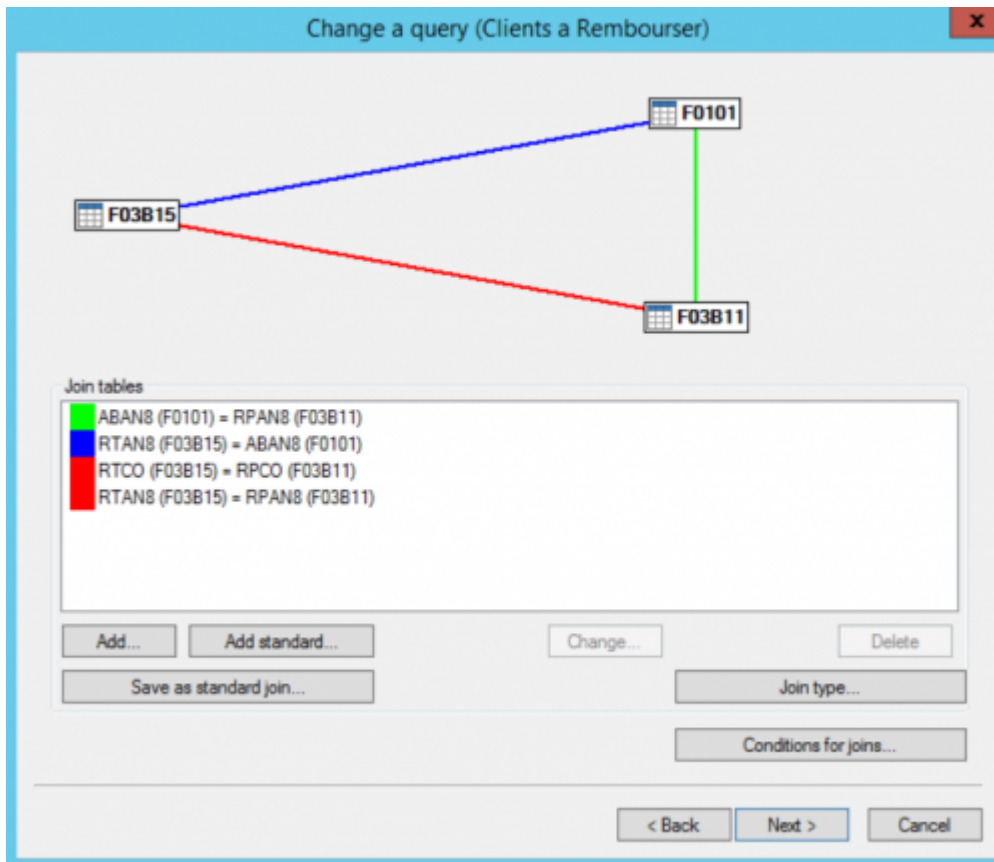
Change a query (Clients a Rembourser)

x

F0101

F03B15

F03B11

Join tables

ABAN8 (F0101) = RPAN8 (F03B11)
RTAN8 (F03B15) = ABAN8 (F0101)
RTCO (F03B15) = RPCO (F03B11)
RTAN8 (F03B15) = RPAN8 (F03B11)

Add...
Add standard...
Change...
Delete
Save as standard join...
Join type...
Conditions for joins...
< Back
Next >
Cancel